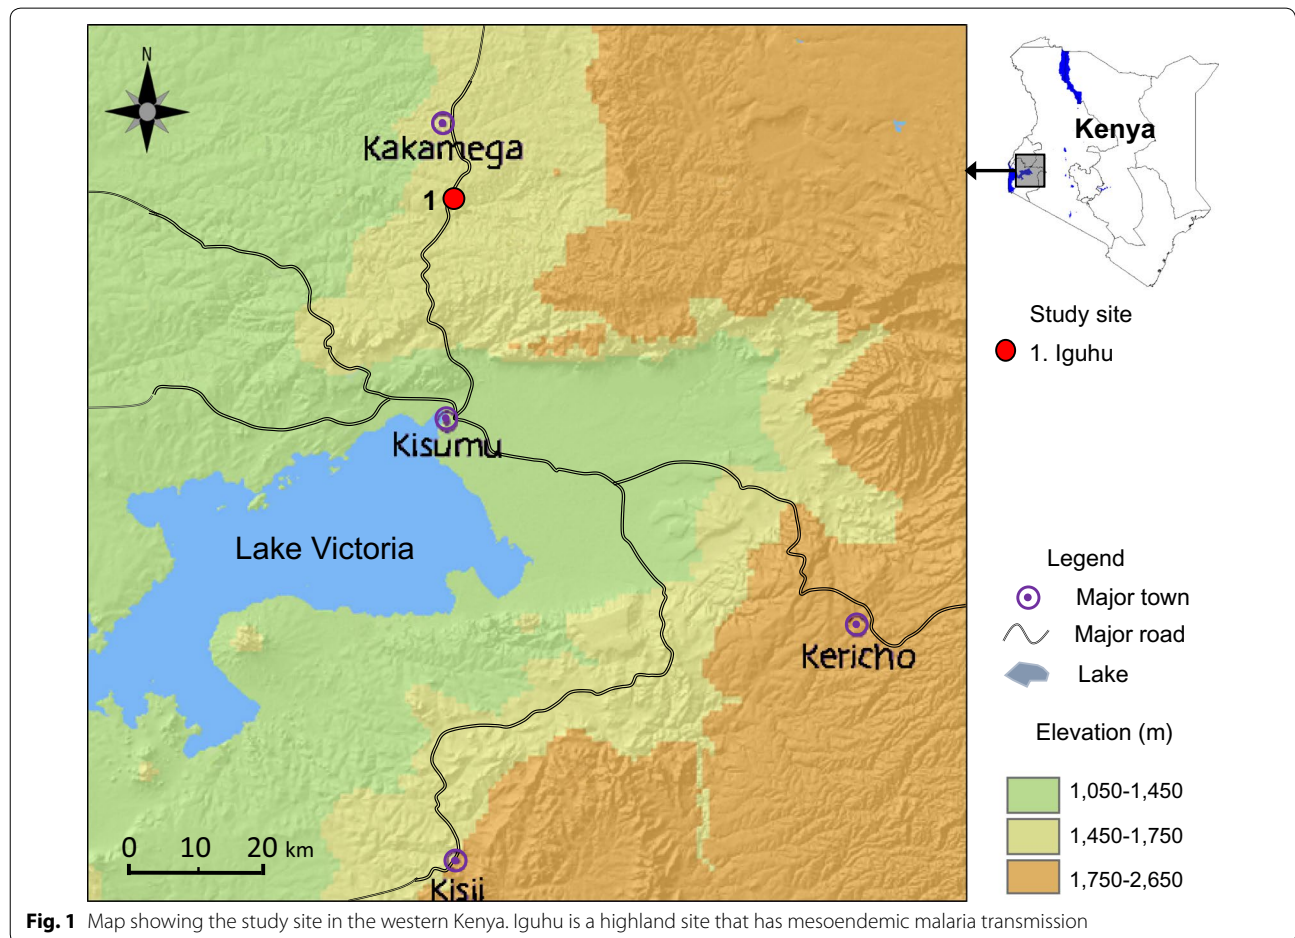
N

Kakamega

1

Kisumu

Lake Victoria

Kericho

Kisii

0 10 20 km

Kenya

Study site

1. Iguhu

Legend

Major town

Major road

Lake

Elevation (m)

1,050-1,450

1,450-1,750

1,750-2,650

**Fig. 1** Map showing the study site in the western Kenya. Iguhu is a highland site that has mesoendemic malaria transmission